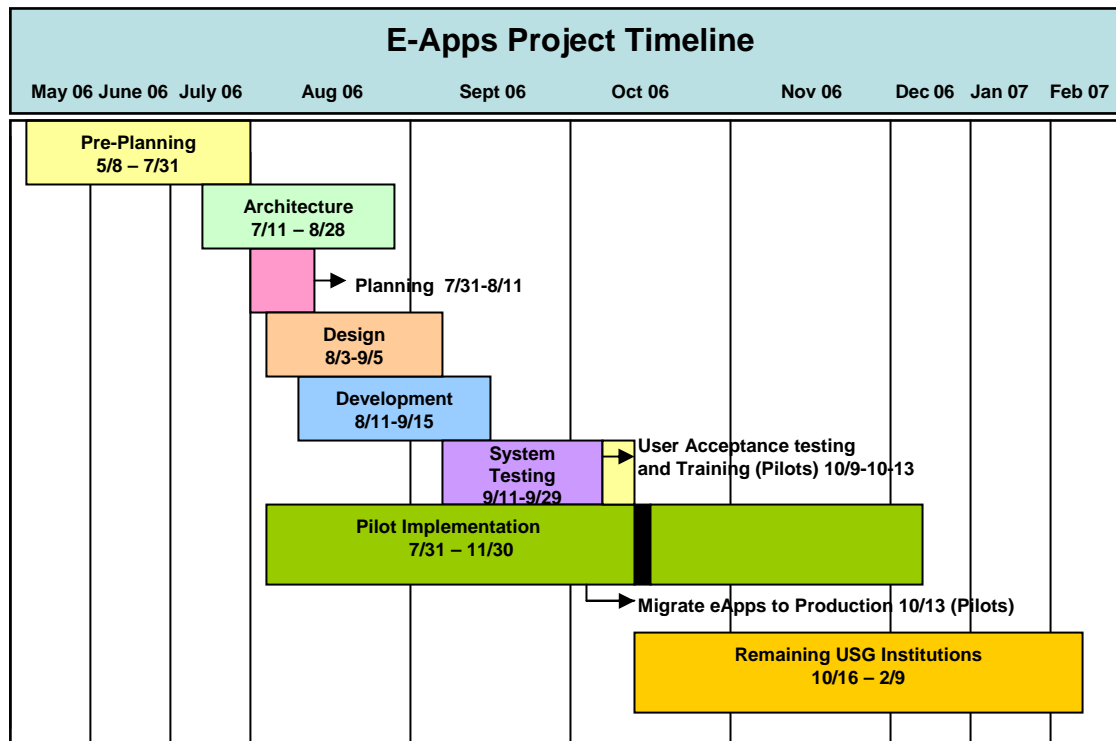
E-Apps Project Timeline

May 06 June 06 July 06 Aug 06 Sept 06 Oct 06 Nov 06 Dec 06 Jan 07 Feb 07

Pre-Planning
5/8 – 7/31

Architecture
7/11 – 8/28

Planning 7/31-8/11

Design
8/3-9/5

Development
8/11-9/15

System Testing
9/11-9/29

User Acceptance testing and Training (Pilots) 10/9-10-13

Pilot Implementation
7/31 – 11/30

Migrate eApps to Production 10/13 (Pilots)

Remaining USG Institutions
10/16 – 2/9